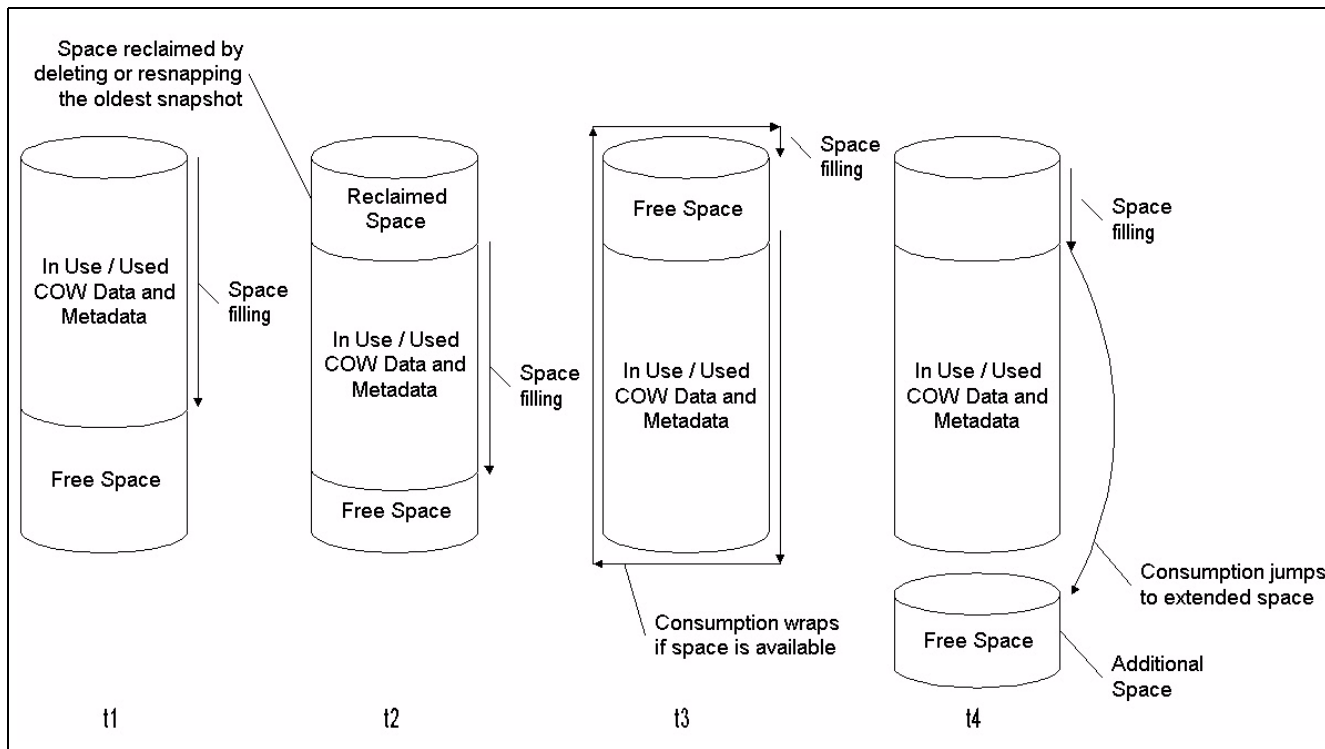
Space reclaimed by deleting or resnapping the oldest snapshot

In Use / Used COW Data and Metadata

Space filling

Free Space

t1

Reclaimed Space

In Use / Used COW Data and Metadata

Space filling

Free Space

t2

Space filling

Free Space

In Use / Used COW Data and Metadata

Consumption wraps if space is available

t3

Space filling

In Use / Used COW Data and Metadata

Consumption jumps to extended space

Free Space

Additional Space

t4